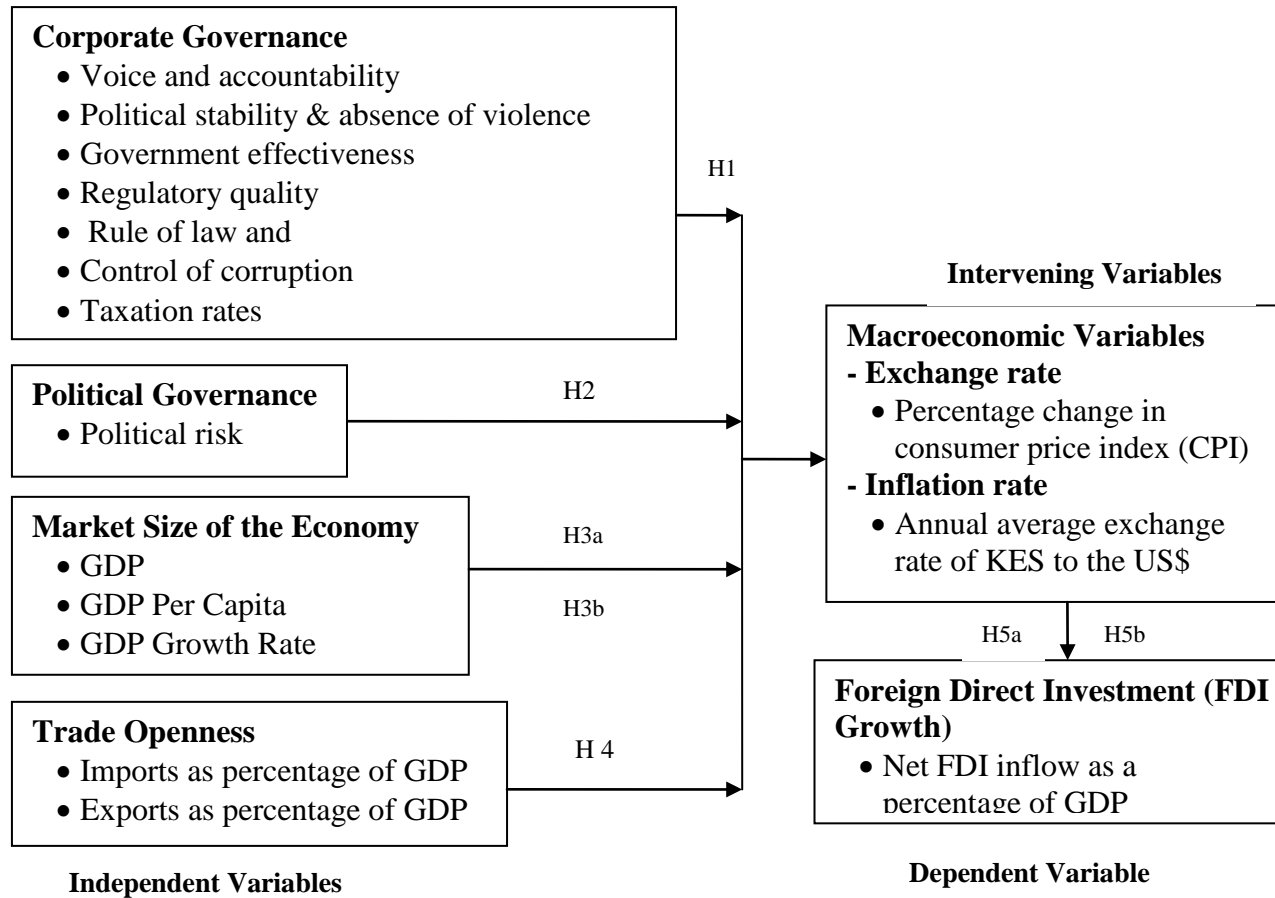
**Corporate Governance**
- Voice and accountability
- Political stability & absence of violence
- Government effectiveness
- Regulatory quality
- Rule of law and
- Control of corruption
- Taxation rates

H1

**Political Governance**
- Political risk

H2

**Market Size of the Economy**
- GDP
- GDP Per Capita
- GDP Growth Rate

H3a

H3b

**Trade Openness**
- Imports as percentage of GDP
- Exports as percentage of GDP

H 4

**Independent Variables**

**Intervening Variables**

**Macroeconomic Variables**
**- Exchange rate**
- Percentage change in consumer price index (CPI)

**- Inflation rate**
- Annual average exchange rate of KES to the US$

H5a H5b

**Foreign Direct Investment (FDI Growth)**
- Net FDI inflow as a percentage of GDP

**Dependent Variable**